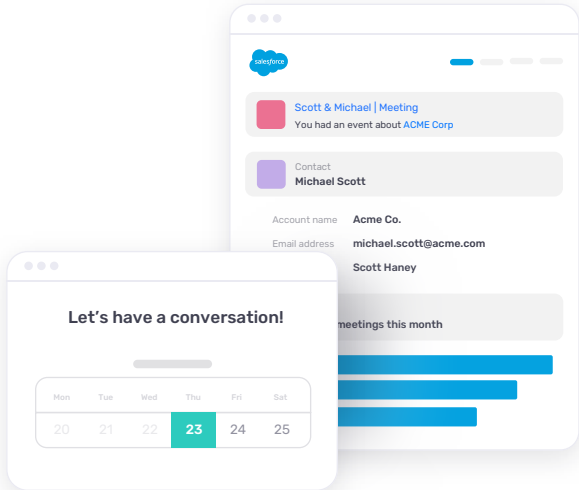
salesforce

Scott & Michael | Meeting
You had an event about ACME Corp

Contact
Michael Scott

Account name Acme Co.
Email address michael.scott@acme.com
Scott Haney

meetings this month

Let's have a conversation!

| Mon | Tue | Wed | Thu | Fri | Sat |
|---|---|---|---|---|---|
| 20 | 21 | 22 | 23 | 24 | 25 |